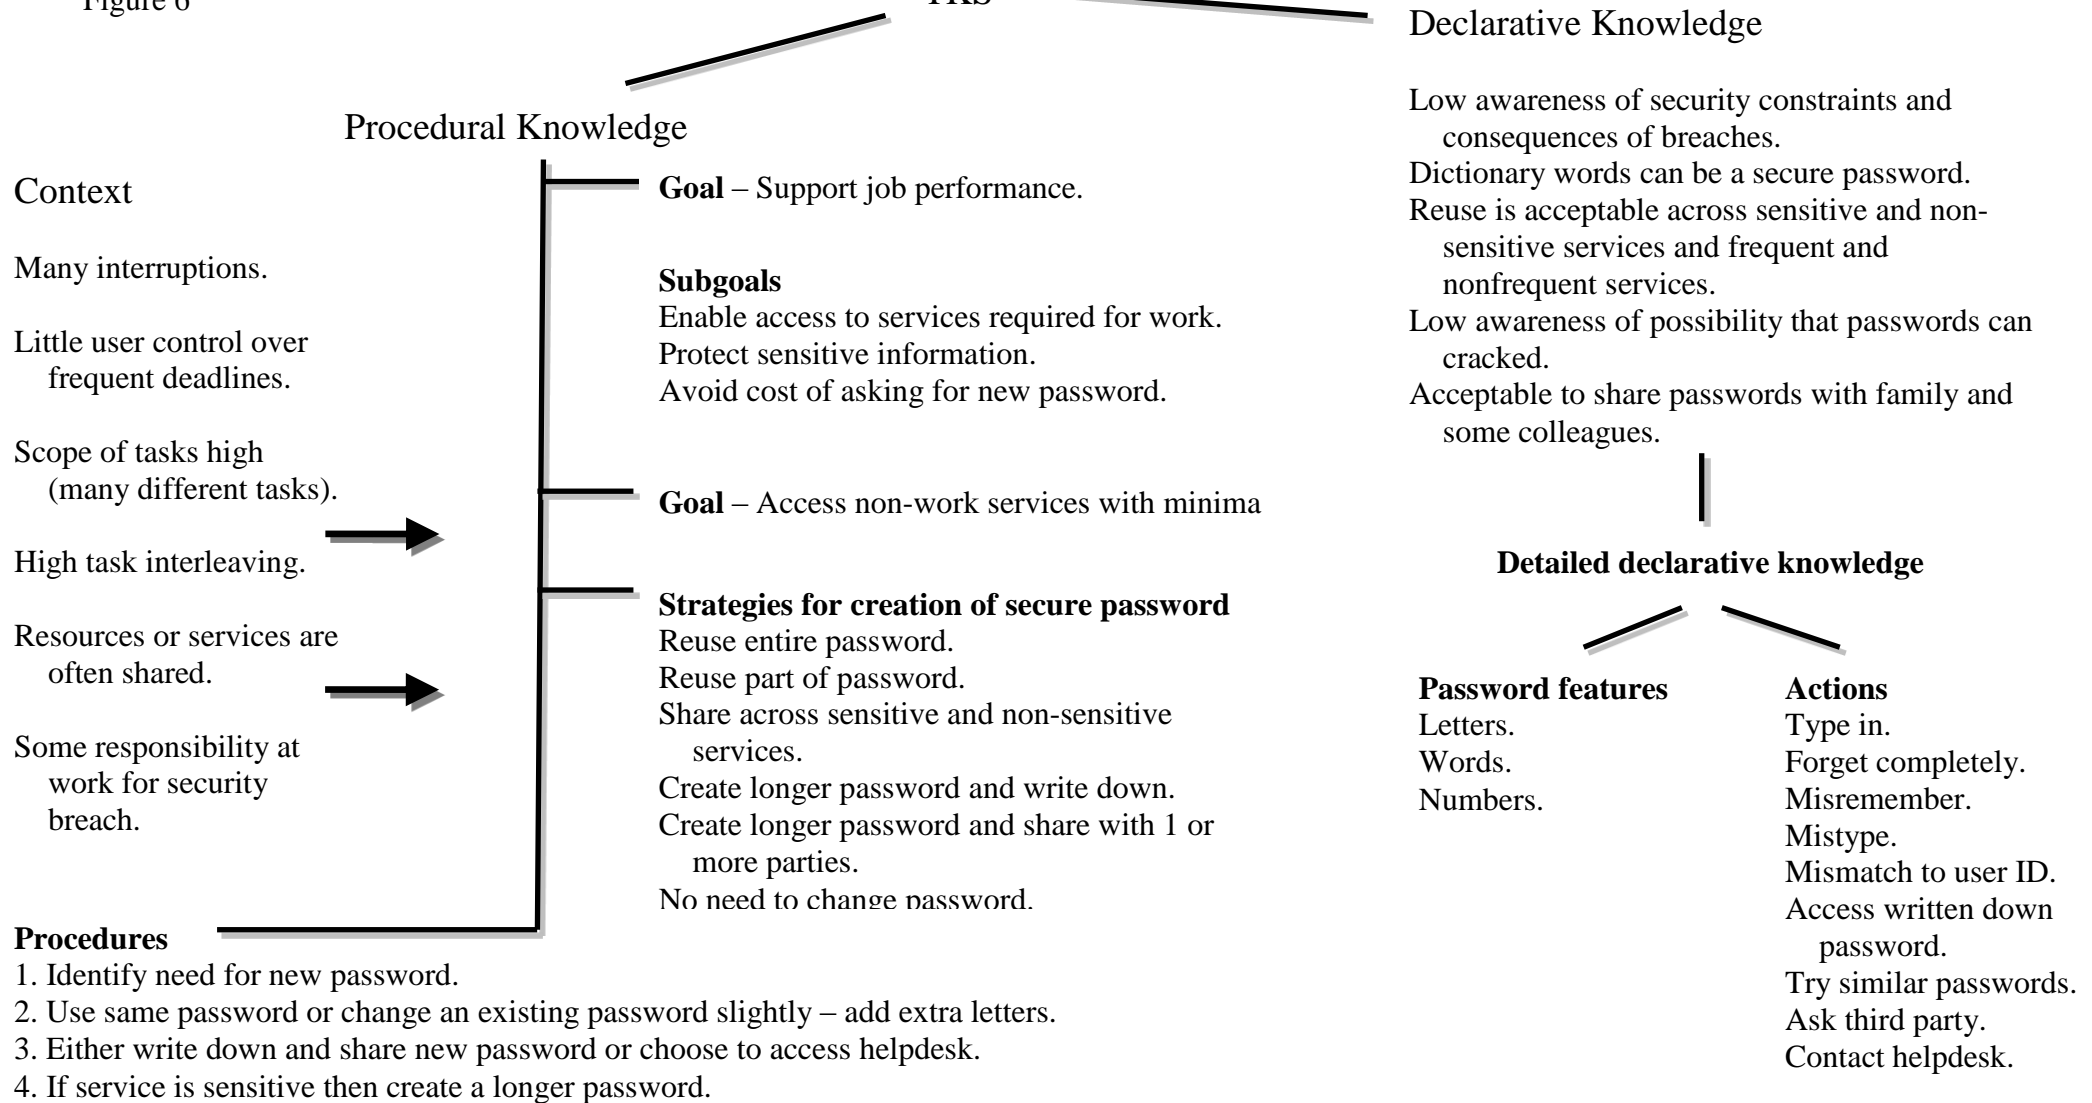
Figure 6

TKS

Declarative Knowledge

Procedural Knowledge

Context

Many interruptions.

Little user control over frequent deadlines.

Scope of tasks high (many different tasks).

High task interleaving.

Resources or services are often shared.

Some responsibility at work for security breach.

**Goal** – Support job performance.

**Subgoals**
Enable access to services required for work.
Protect sensitive information.
Avoid cost of asking for new password.

**Goal** – Access non-work services with minima

**Strategies for creation of secure password**
Reuse entire password.
Reuse part of password.
Share across sensitive and non-sensitive services.
Create longer password and write down.
Create longer password and share with 1 or more parties.
No need to change password.

Low awareness of security constraints and consequences of breaches.
Dictionary words can be a secure password.
Reuse is acceptable across sensitive and non-sensitive services and frequent and nonfrequent services.
Low awareness of possibility that passwords can cracked.
Acceptable to share passwords with family and some colleagues.

**Detailed declarative knowledge**

**Password features**
Letters.
Words.
Numbers.

**Actions**
Type in.
Forget completely.
Misremember.
Mistype.
Mismatch to user ID.
Access written down password.
Try similar passwords.
Ask third party.
Contact helpdesk.

**Procedures**
1. Identify need for new password.
2. Use same password or change an existing password slightly – add extra letters.
3. Either write down and share new password or choose to access helpdesk.
4. If service is sensitive then create a longer password.